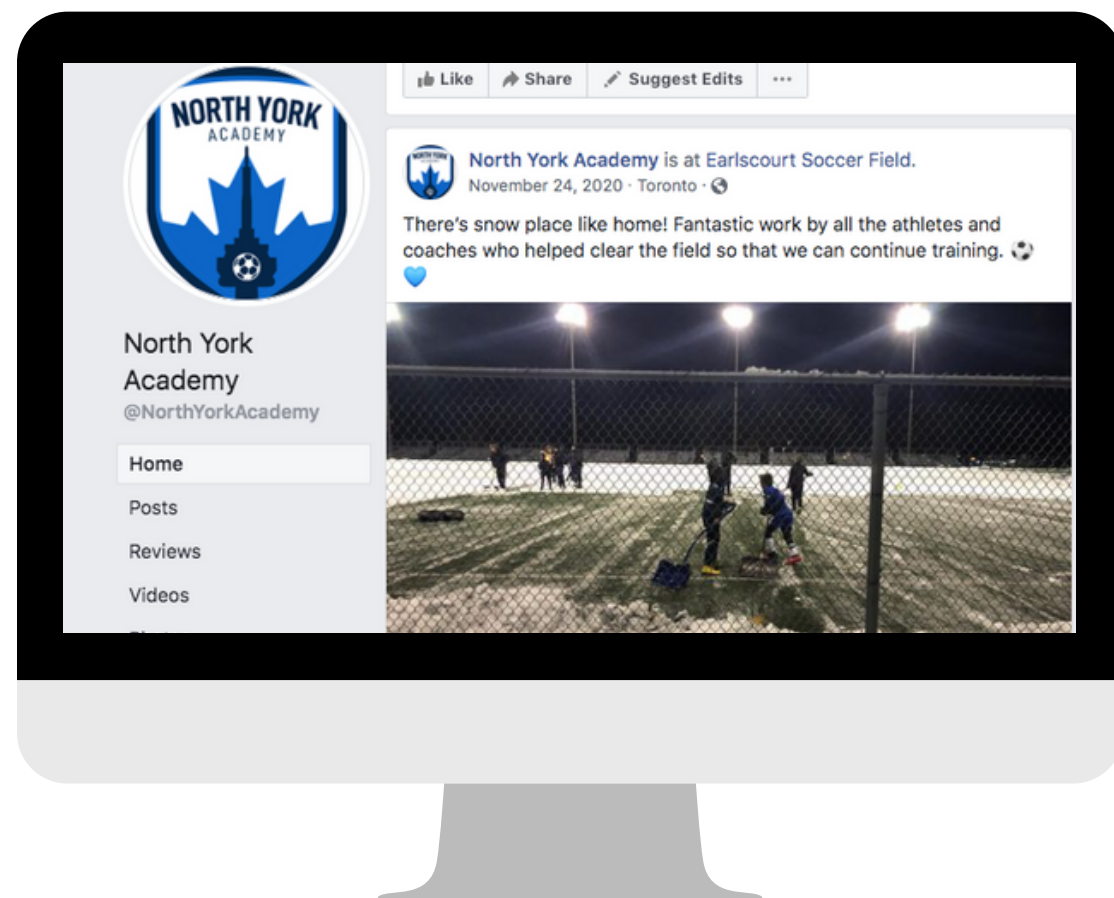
NORTH YORK
ACADEMY

Like
Share
Suggest Edits
···

North York Academy is at Earlscourt Soccer Field.
November 24, 2020 · Toronto ·

There's snow place like home! Fantastic work by all the athletes and coaches who helped clear the field so that we can continue training. ⚽ 💙

North York Academy
@NorthYorkAcademy

Home
Posts
Reviews
Videos